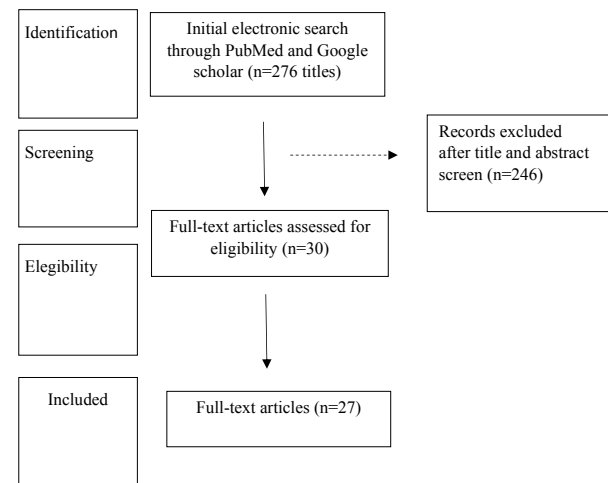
Identification

Initial electronic search through PubMed and Google scholar (n=276 titles)

Screening

Records excluded after title and abstract screen (n=246)

Full-text articles assessed for eligibility (n=30)

Elegibility

Included

Full-text articles (n=27)